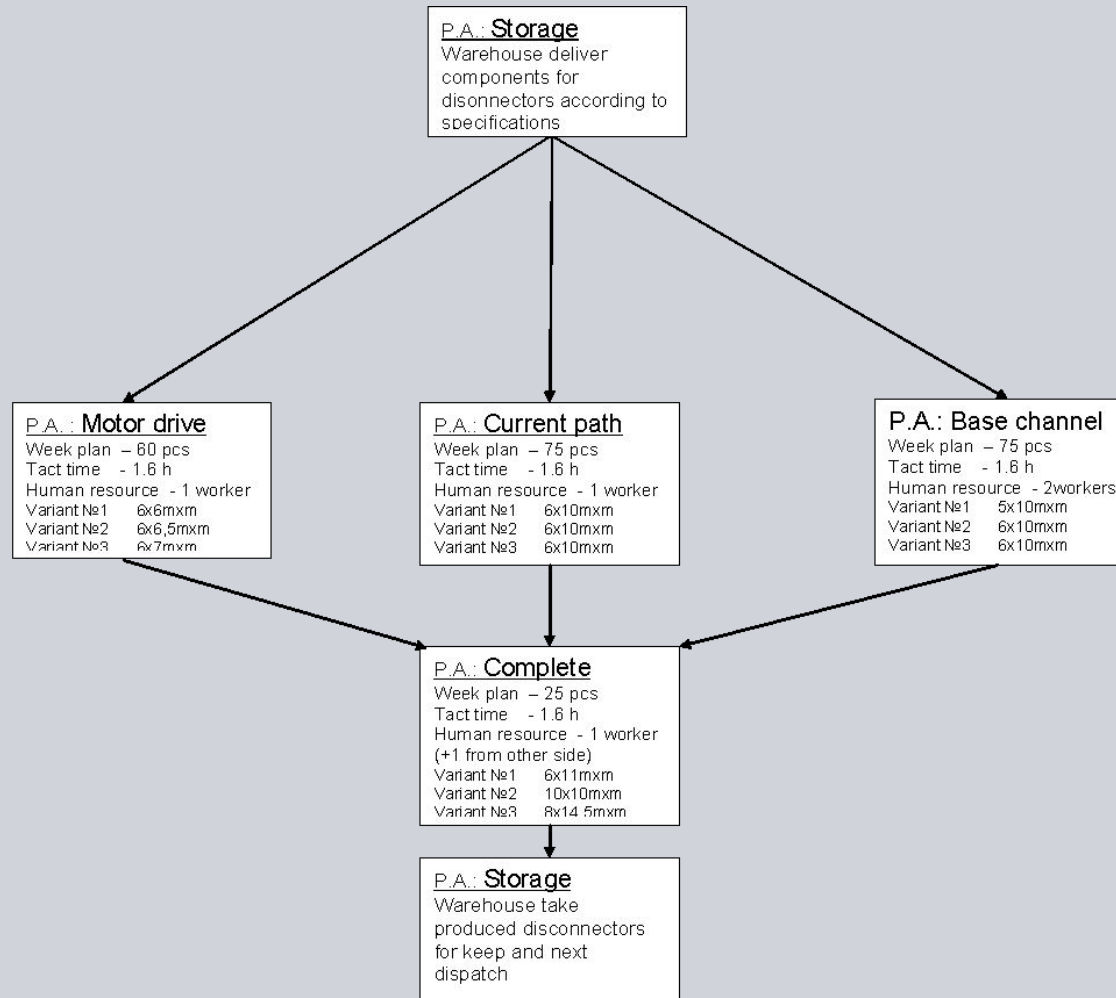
P.A.: Storage
Warehouse deliver components for disonnectors according to specifications

P.A. : Motor drive
Week plan – 60 pcs
Tact time - 1.6 h
Human resource - 1 worker
Variant №1 6x6mxm
Variant №2 6x6,5mxm
Variant №3 6x7mxm

P.A.: Current path
Week plan – 75 pcs
Tact time - 1.6 h
Human resource - 1 worker
Variant №1 6x10mxm
Variant №2 6x10mxm
Variant №3 6x10mxm

P.A.: Base channel
Week plan – 75 pcs
Tact time - 1.6 h
Human resource - 2workers
Variant №1 5x10mxm
Variant №2 6x10mxm
Variant №3 6x10mxm

P.A.: Complete
Week plan – 25 pcs
Tact time - 1.6 h
Human resource - 1 worker (+1 from other side)
Variant №1 6x11mxm
Variant №2 10x10mxm
Variant №3 8x14,5mxm

P.A.: Storage
Warehouse take produced disconnectors for keep and next dispatch